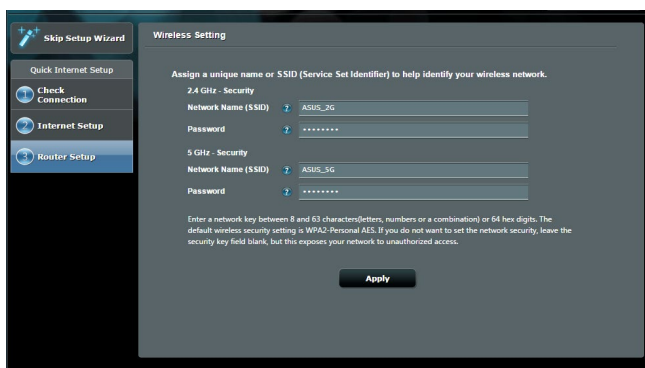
Skip Setup Wizard

Quick Internet Setup

1 Check Connection

2 Internet Setup

3 Router Setup

Wireless Setting

Assign a unique name or SSID (Service Set Identifier) to help identify your wireless network.

2.4 GHz - Security

Network Name (SSID) ? ASUS_2G

Password ? ••••••••

5 GHz - Security

Network Name (SSID) ? ASUS_5G

Password ? ••••••••

Enter a network key between 8 and 63 characters(letters, numbers or a combination) or 64 hex digits. The default wireless security setting is WPA2-Personal AES. If you do not want to set the network security, leave the security key field blank, but this exposes your network to unauthorized access.

Apply